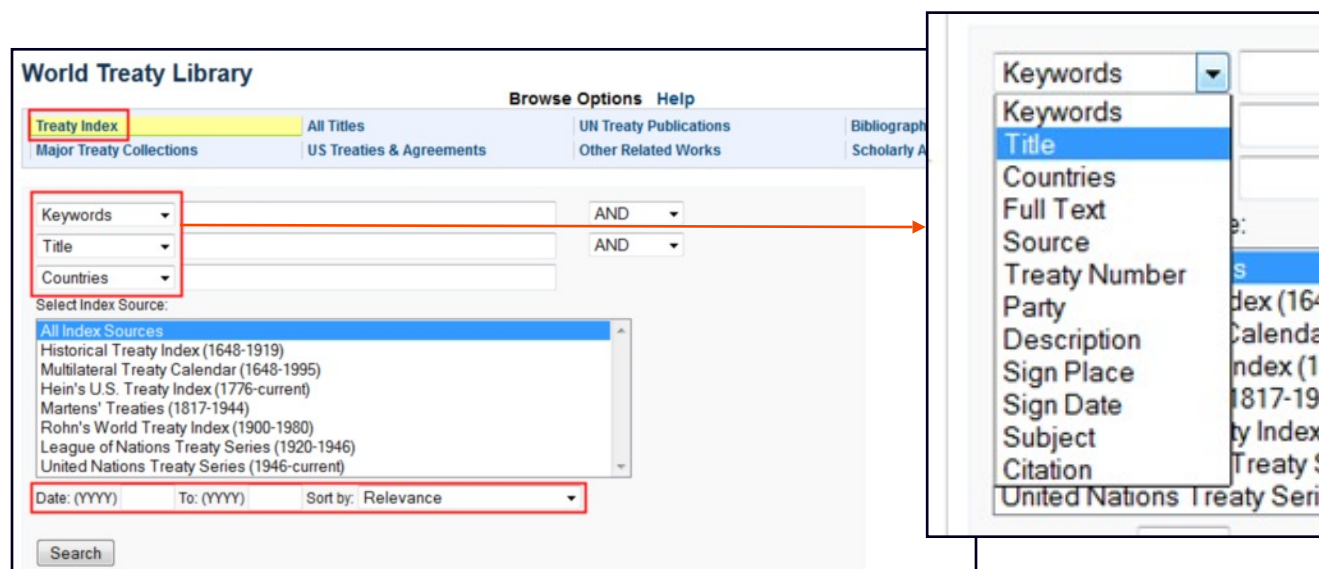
World Treaty Library

Browse Options Help

| Treaty Index | All Titles | UN Treaty Publications | Bibliograph |
|---|---|---|---|
| Major Treaty Collections | US Treaties & Agreements | Other Related Works | Scholarly A |

Keywords AND
Title AND
Countries

Select Index Source:

All Index Sources
Historical Treaty Index (1648-1919)
Multilateral Treaty Calendar (1648-1995)
Hein's U.S. Treaty Index (1776-current)
Martens' Treaties (1817-1944)
Rohn's World Treaty Index (1900-1980)
League of Nations Treaty Series (1920-1946)
United Nations Treaty Series (1946-current)

Date: (YYYY) To: (YYYY) Sort by: Relevance

Search

Keywords
Keywords
Title
Countries
Full Text
Source
Treaty Number
Party
Description
Sign Place
Sign Date
Subject
Citation

e:
s
dex (164
Calenda
ndex (1
1817-19
ty Index
Treaty S
United Nations Treaty Seri